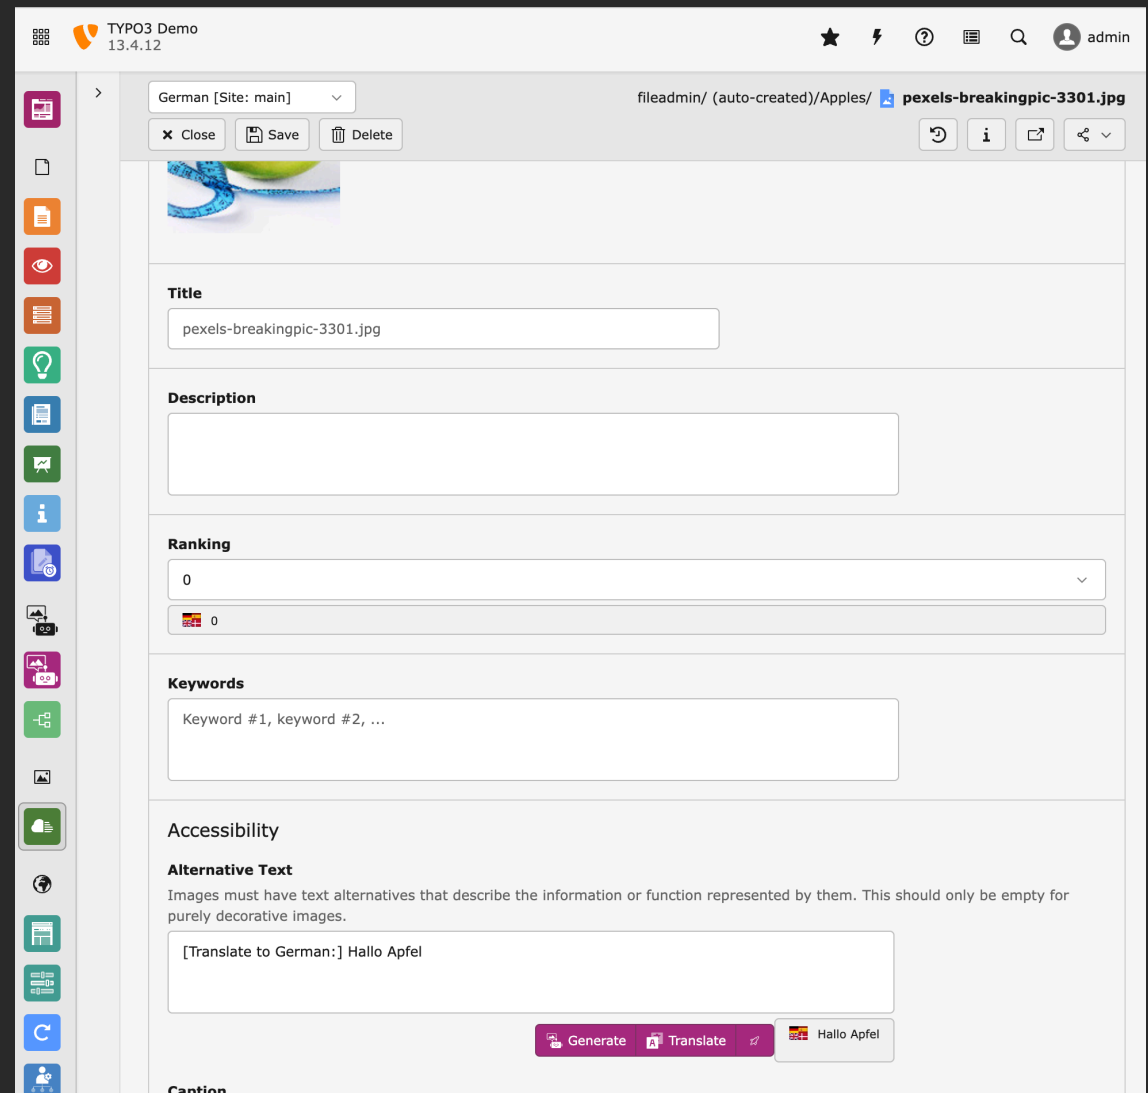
TYPO3 Demo
13.4.12

admin

German [Site: main]

fileadmin/ (auto-created)/Apples/ pexels-breakingpic-3301.jpg

Close Save Delete

Title

pexels-breakingpic-3301.jpg

Description

Ranking

0

0

Keywords

Keyword #1, keyword #2, ...

Accessibility

Alternative Text

Images must have text alternatives that describe the information or function represented by them. This should only be empty for purely decorative images.

[Translate to German:] Hallo Apfel

Generate Translate

Hallo Apfel

Caption